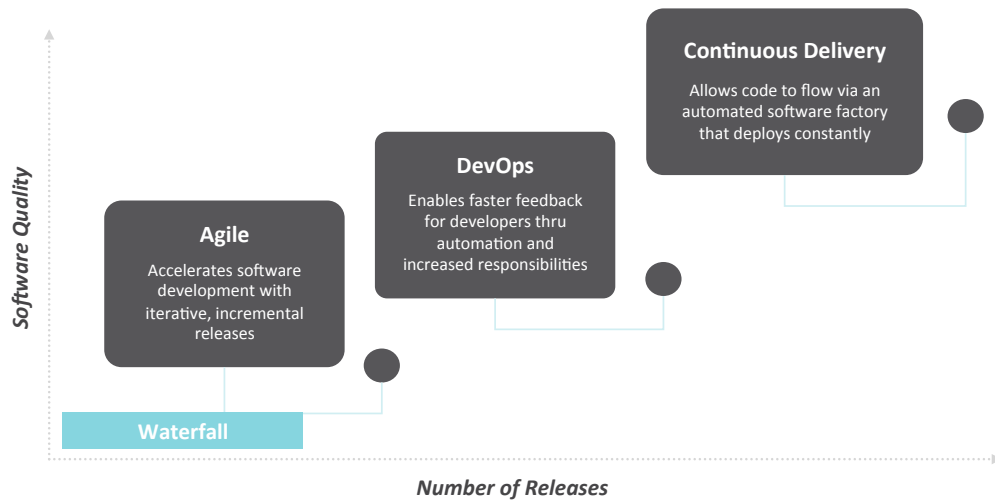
Continuous Delivery

Allows code to flow via an automated software factory that deploys constantly

DevOps

Enables faster feedback for developers thru automation and increased responsibilities

Agile

Accelerates software development with iterative, incremental releases

Waterfall

Software Quality

Number of Releases